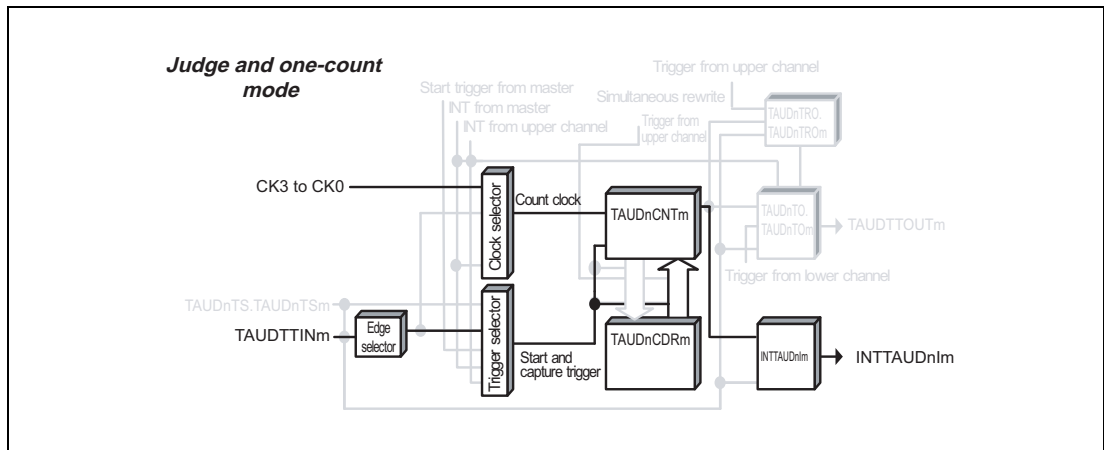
Judge and one-count mode

Trigger from upper channel

Start trigger from master

INT from master

INT from upper channel

Simultaneous rewrite

TAUDnTRO.
TAUDnTROm

Trigger from upper channel

CK3 to CK0

Clock selector

Count clock

TAUDnCNTm

TAUDnTO.
TAUDnTOm

TAUDTTOUTm

Trigger from lower channel

TAUDnTS.TAUDnTSm

TAUDTTINm

Edge selector

Trigger selector

TAUDnCDRm

Start and capture trigger

INTTAUDnIm

INTTAUDnIm